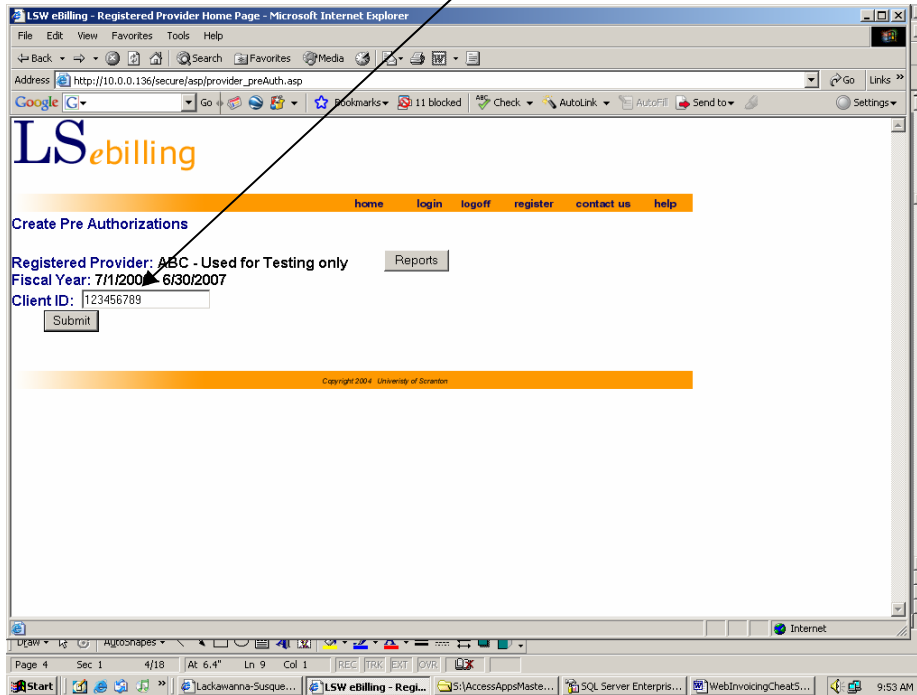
LSW eBilling - Registered Provider Home Page - Microsoft Internet Explorer

File Edit View Favorites Tools Help

Back Search Favorites Media

Address http://10.0.0.136/secure/asp/provider_preAuth.asp Go Links

Google G Go Bookmarks 11 blocked Check AutoLink AutoFill Send to Settings

LSebilling

home login logoff register contact us help

Create Pre Authorizations

Registered Provider: ABC - Used for Testing only

Reports

Fiscal Year: 7/1/200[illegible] 6/30/2007

Client ID: 123456789

Submit

Copyright 2004 University of Scranton

Internet

Draw AutoShapes

Page 4 Sec 1 4/18 At 6.4" Ln 9 Col 1 REC TRK EXT OVR

Start Lackawanna-Susque... LSW eBilling - Regi... S:\AccessAppsMaste... SQL Server Enterpris... WebInvoicingCheatS... 9:53 AM